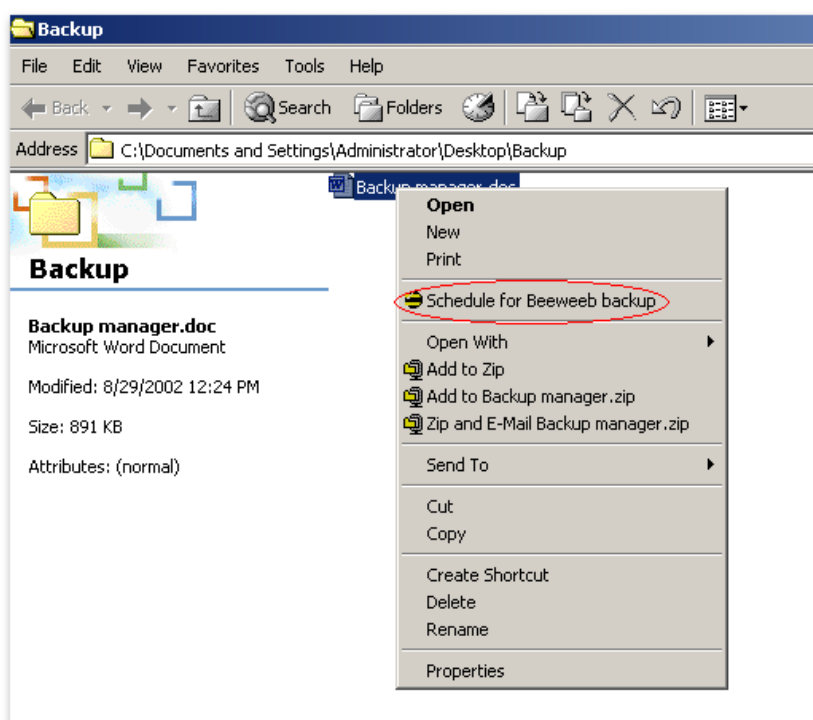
Backup

File Edit View Favorites Tools Help

Back Search Folders

Address C:\Documents and Settings\Administrator\Desktop\Backup

Backup

Backup manager.doc
Microsoft Word Document

Modified: 8/29/2002 12:24 PM

Size: 891 KB

Attributes: (normal)

Backup manager.doc

Open
New
Print

Schedule for Beeweeb backup

Open With
Add to Zip
Add to Backup manager.zip
Zip and E-Mail Backup manager.zip

Send To

Cut
Copy

Create Shortcut
Delete
Rename

Properties